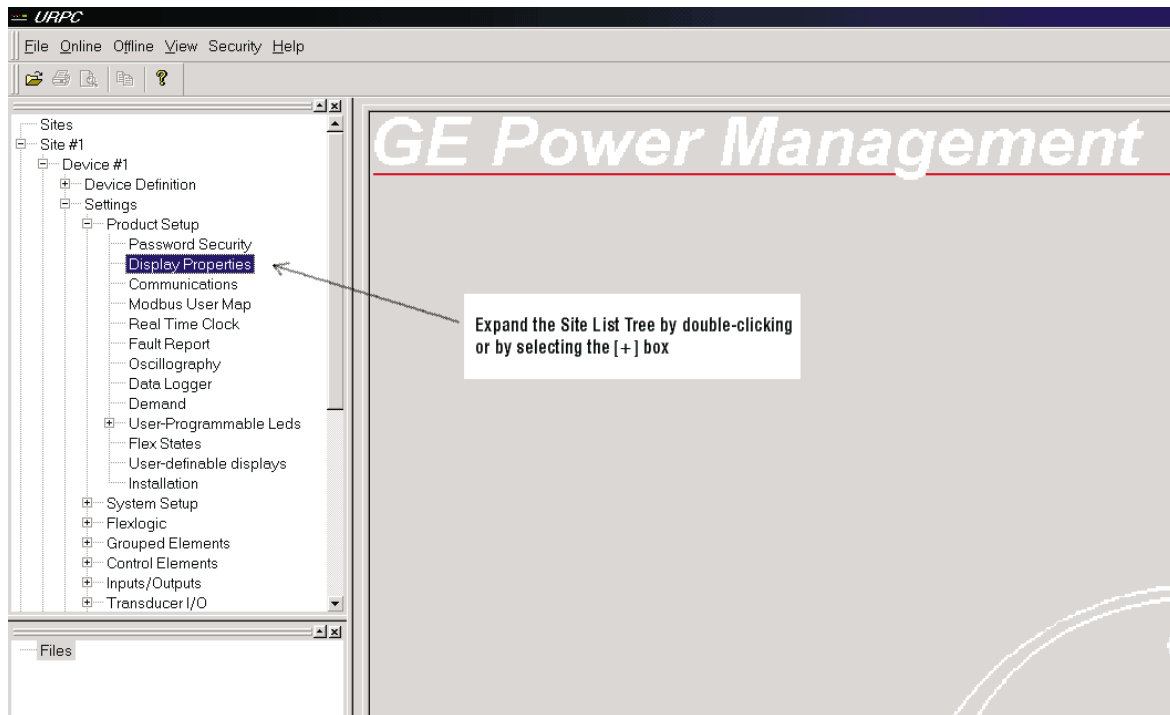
URPC

File Online Offline View Security Help

Sites
Site #1
Device #1
Device Definition
Settings
Product Setup
Password Security
Display Properties
Communications
Modbus User Map
Real Time Clock
Fault Report
Oscillography
Data Logger
Demand
User-Programmable Leds
Flex States
User-definable displays
Installation
System Setup
Flexlogic
Grouped Elements
Control Elements
Inputs/Outputs
Transducer I/O

Files

GE Power Management

Expand the Site List Tree by double-clicking or by selecting the [+] box